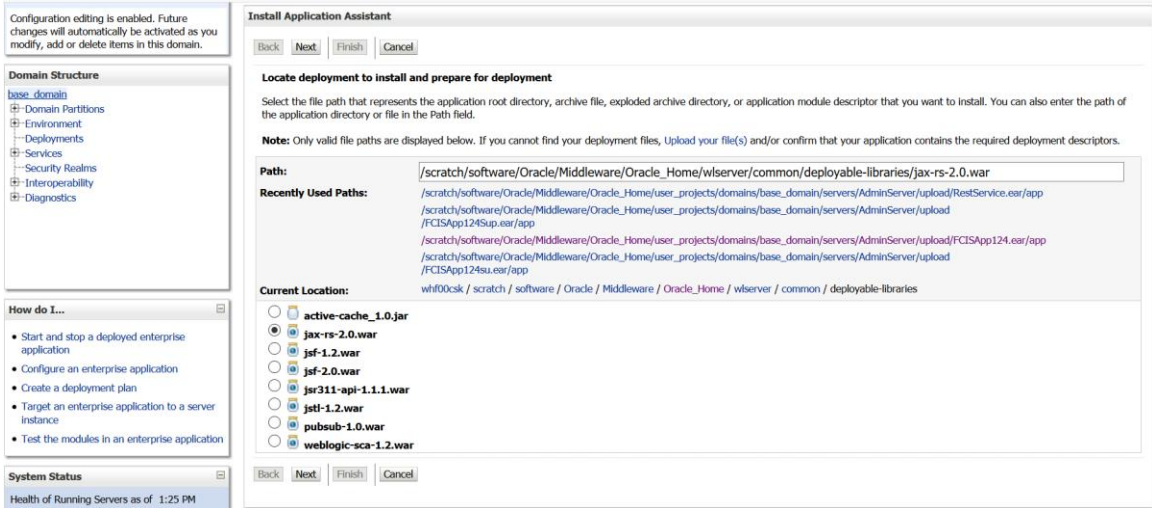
Configuration editing is enabled. Future changes will automatically be activated as you modify, add or delete items in this domain.

Domain Structure

base_domain
Domain Partitions
Environment
Deployments
Services
Security Realms
Interoperability
Diagnostics

How do I...

• Start and stop a deployed enterprise application
• Configure an enterprise application
• Create a deployment plan
• Target an enterprise application to a server instance
• Test the modules in an enterprise application

System Status

Health of Running Servers as of 1:25 PM

Install Application Assistant

Back Next Finish Cancel

Locate deployment to install and prepare for deployment

Select the file path that represents the application root directory, archive file, exploded archive directory, or application module descriptor that you want to install. You can also enter the path of the application directory or file in the Path field.

Note: Only valid file paths are displayed below. If you cannot find your deployment files, Upload your file(s) and/or confirm that your application contains the required deployment descriptors.

Path: /scratch/software/Oracle/Middleware/Oracle_Home/wlserver/common/deployable-libraries/jax-rs-2.0.war

Recently Used Paths: /scratch/software/Oracle/Middleware/Oracle_Home/user_projects/domains/base_domain/servers/AdminServer/upload/RestService.ear/app
/scratch/software/Oracle/Middleware/Oracle_Home/user_projects/domains/base_domain/servers/AdminServer/upload/FCISApp124Sup.ear/app
/scratch/software/Oracle/Middleware/Oracle_Home/user_projects/domains/base_domain/servers/AdminServer/upload/FCISApp124.ear/app
/scratch/software/Oracle/Middleware/Oracle_Home/user_projects/domains/base_domain/servers/AdminServer/upload/FCISApp124su.ear/app

Current Location: whf00csk / scratch / software / Oracle / Middleware / Oracle_Home / wlserver / common / deployable-libraries

active-cache_1.0.jar
jax-rs-2.0.war
jsf-1.2.war
jsf-2.0.war
jsr311-api-1.1.1.war
jstl-1.2.war
pubsub-1.0.war
weblogic-sca-1.2.war

Back Next Finish Cancel